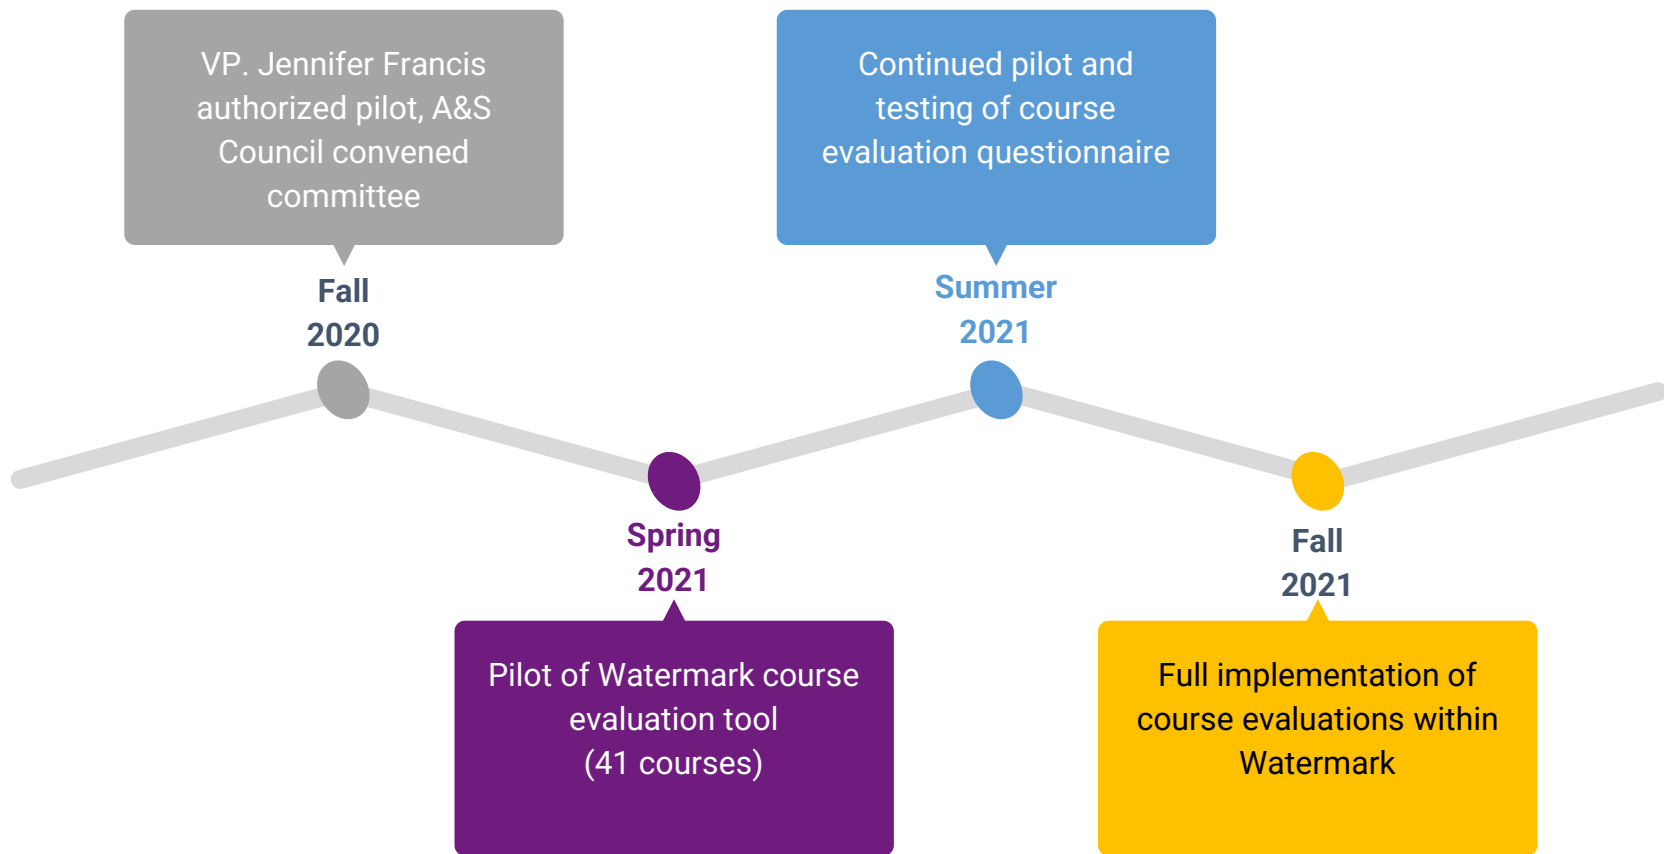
VP. Jennifer Francis authorized pilot, A&S Council convened committee

Fall 2020

Continued pilot and testing of course evaluation questionnaire

Summer 2021

Spring 2021

Pilot of Watermark course evaluation tool (41 courses)

Fall 2021

Full implementation of course evaluations within Watermark